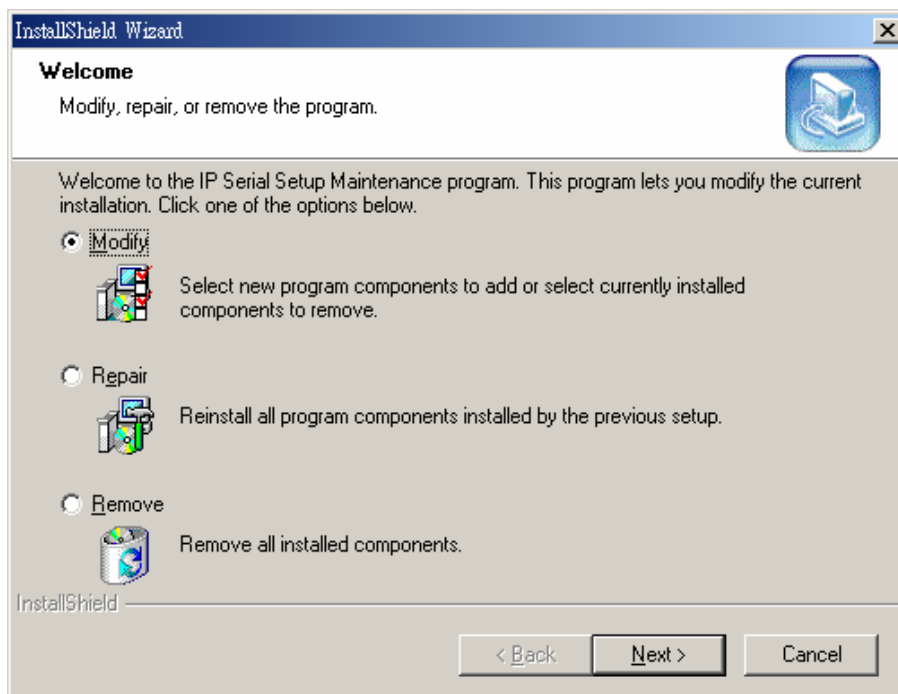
InstallShield Wizard

Welcome

Modify, repair, or remove the program.

Welcome to the IP Serial Setup Maintenance program. This program lets you modify the current installation. Click one of the options below.

Modify

Select new program components to add or select currently installed components to remove.

Repair

Reinstall all program components installed by the previous setup.

Remove

Remove all installed components.

InstallShield

< Back

Next >

Cancel